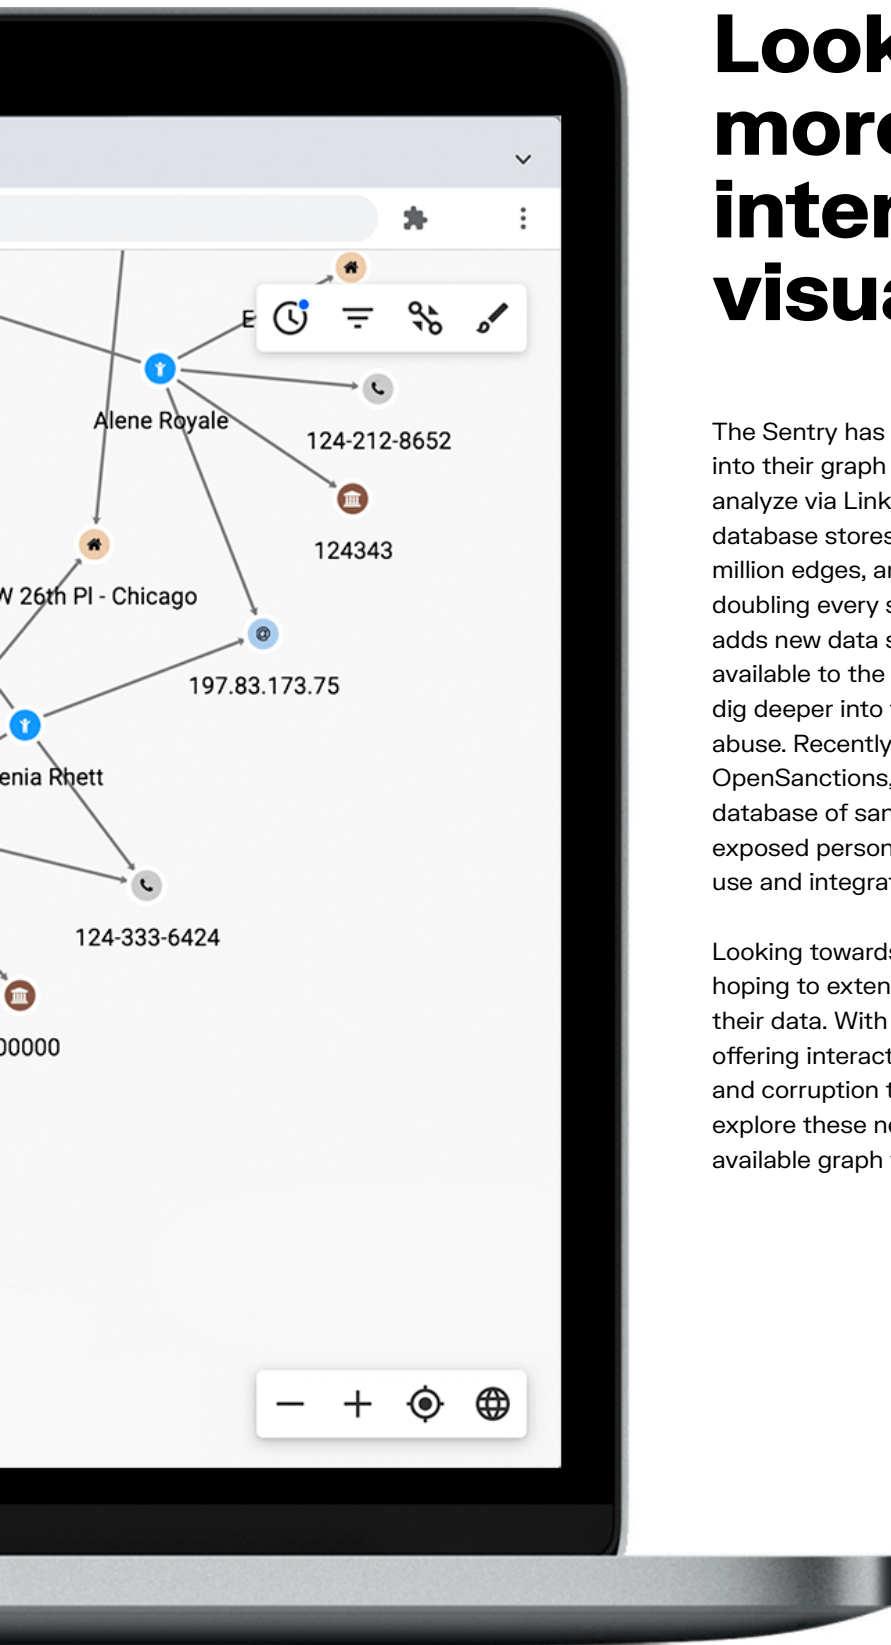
E

Alene Royale

124-212-8652

124343

W 26th Pl - Chicago

197.83.173.75

enia Rhett

124-333-6424

00000

Look
more
inter
visua

The Sentry has into their graph analyze via Link database stores million edges, a doubling every s adds new data s available to the dig deeper into abuse. Recently OpenSanctions, database of san exposed person use and integra

Looking towards hoping to exten their data. With offering interact and corruption t explore these n available graph